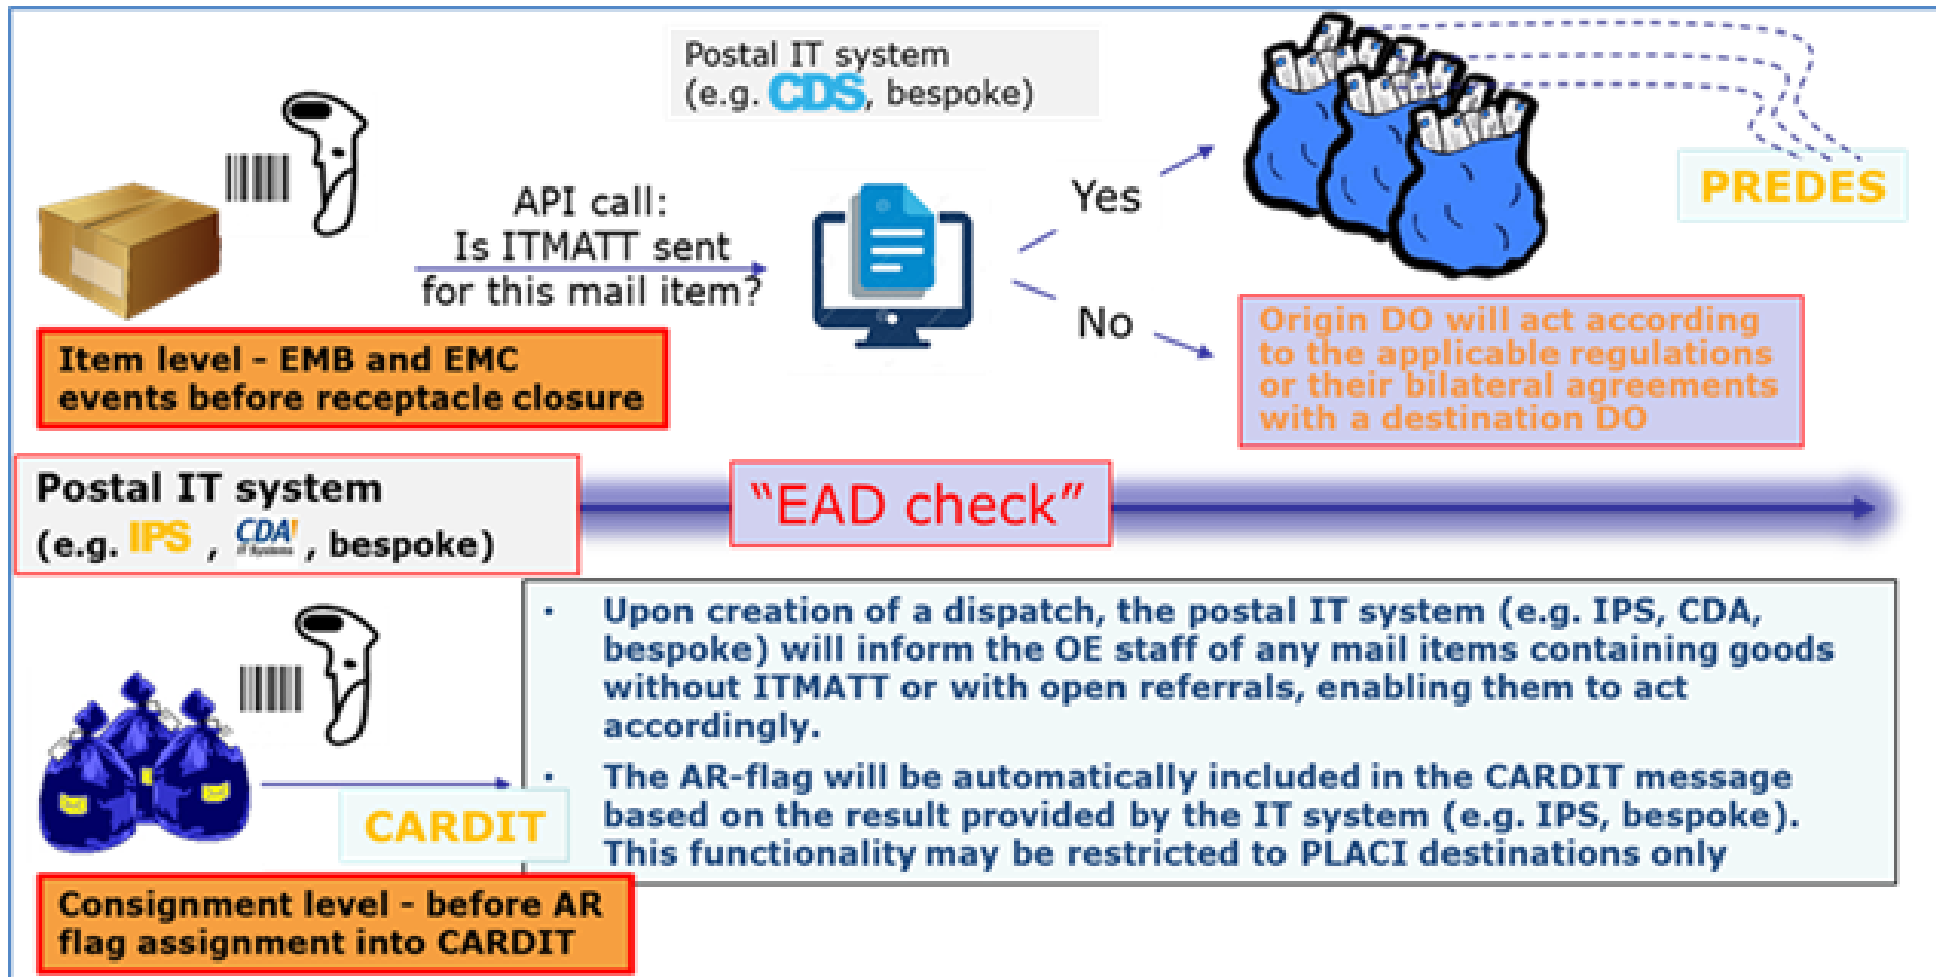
Postal IT system
(e.g. CDS, bespoke)

API call:
Is ITMATT sent
for this mail item?

Yes

No

PREDES

Origin DO will act according to the applicable regulations or their bilateral agreements with a destination DO

Item level - EMB and EMC events before receptacle closure

Postal IT system
(e.g. IPS , CDA , bespoke)

"EAD check"

- Upon creation of a dispatch, the postal IT system (e.g. IPS, CDA, bespoke) will inform the OE staff of any mail items containing goods without ITMATT or with open referrals, enabling them to act accordingly.
- The AR-flag will be automatically included in the CARDIT message based on the result provided by the IT system (e.g. IPS, bespoke). This functionality may be restricted to PLACI destinations only

CARDIT

Consignment level - before AR flag assignment into CARDIT